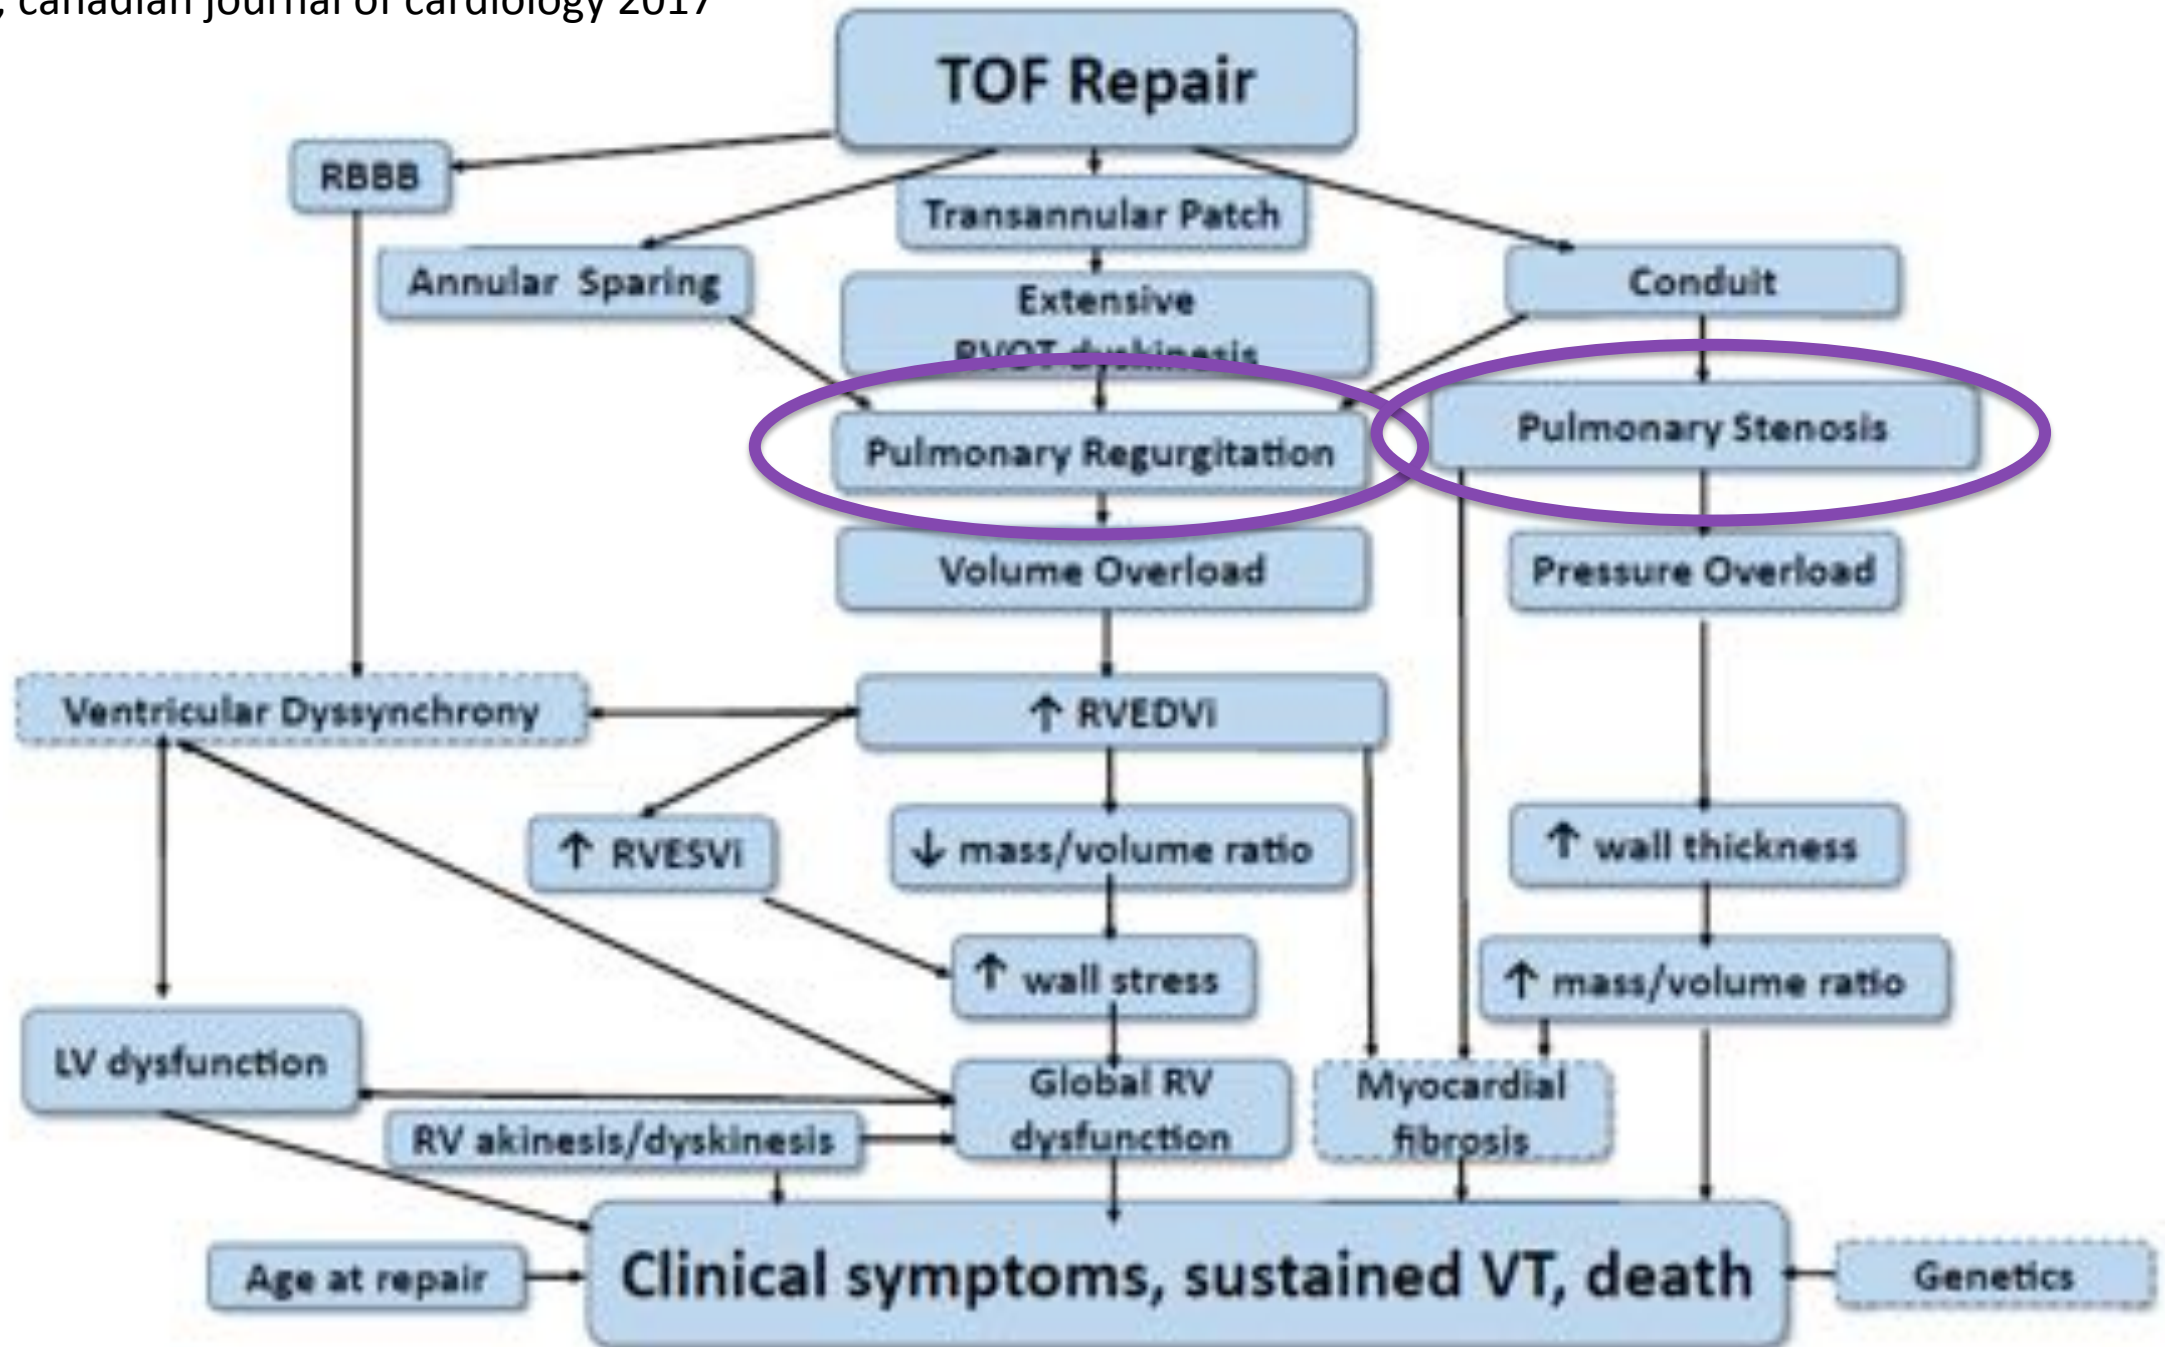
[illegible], canadian journal of cardiology 2017

TOF Repair

RBBB

Transannular Patch

Annular Sparing

Extensive RVOT dyskinesis

Conduit

Pulmonary Regurgitation

Pulmonary Stenosis

Volume Overload

Pressure Overload

Ventricular Dyssynchrony

↑ RVEDVi

↑ RVESVi

↓ mass/volume ratio

↑ wall thickness

↑ wall stress

↑ mass/volume ratio

LV dysfunction

Global RV dysfunction

Myocardial fibrosis

RV akinesis/dyskinesis

Age at repair

Clinical symptoms, sustained VT, death

Genetics